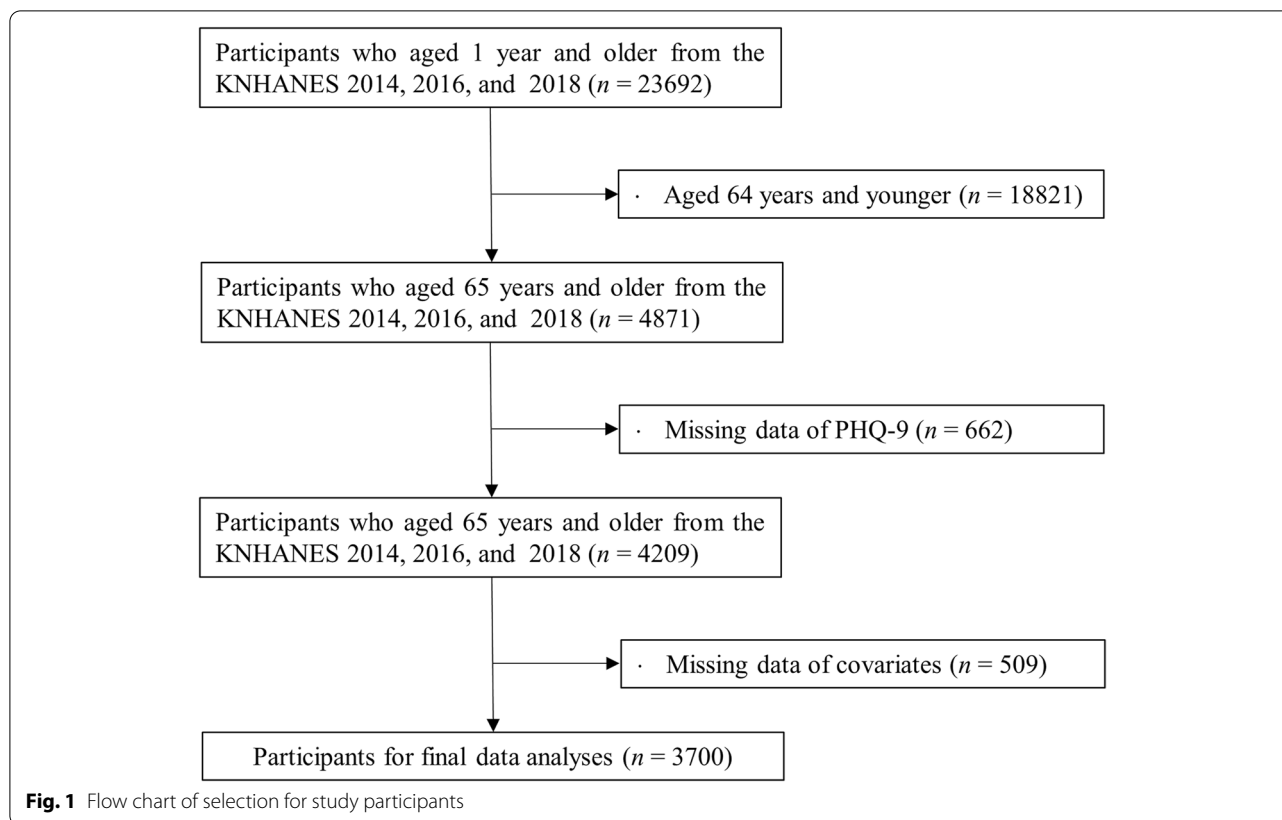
Participants who aged 1 year and older from the KNHANES 2014, 2016, and 2018 ($n$ = 23692)

· Aged 64 years and younger ($n$ = 18821)

Participants who aged 65 years and older from the KNHANES 2014, 2016, and 2018 ($n$ = 4871)

· Missing data of PHQ-9 ($n$ = 662)

Participants who aged 65 years and older from the KNHANES 2014, 2016, and 2018 ($n$ = 4209)

· Missing data of covariates ($n$ = 509)

Participants for final data analyses ($n$ = 3700)

**Fig. 1** Flow chart of selection for study participants